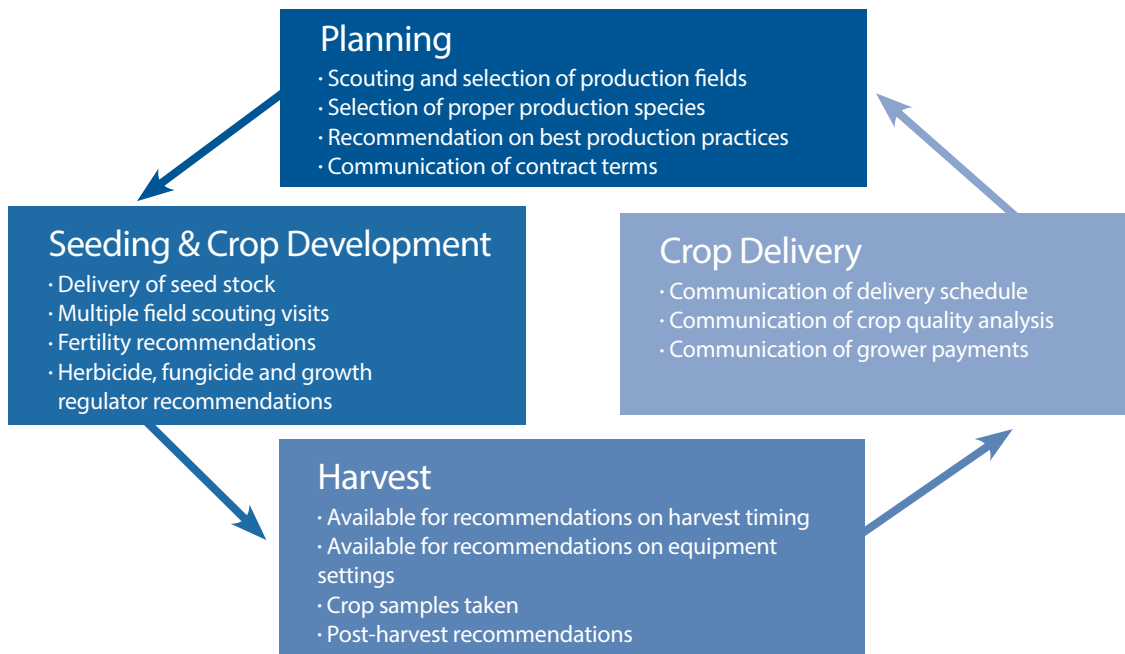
Planning
· Scouting and selection of production fields
· Selection of proper production species
· Recommendation on best production practices
· Communication of contract terms

Seeding & Crop Development
· Delivery of seed stock
· Multiple field scouting visits
· Fertility recommendations
· Herbicide, fungicide and growth regulator recommendations

Crop Delivery
· Communication of delivery schedule
· Communication of crop quality analysis
· Communication of grower payments

Harvest
· Available for recommendations on harvest timing
· Available for recommendations on equipment settings
· Crop samples taken
· Post-harvest recommendations